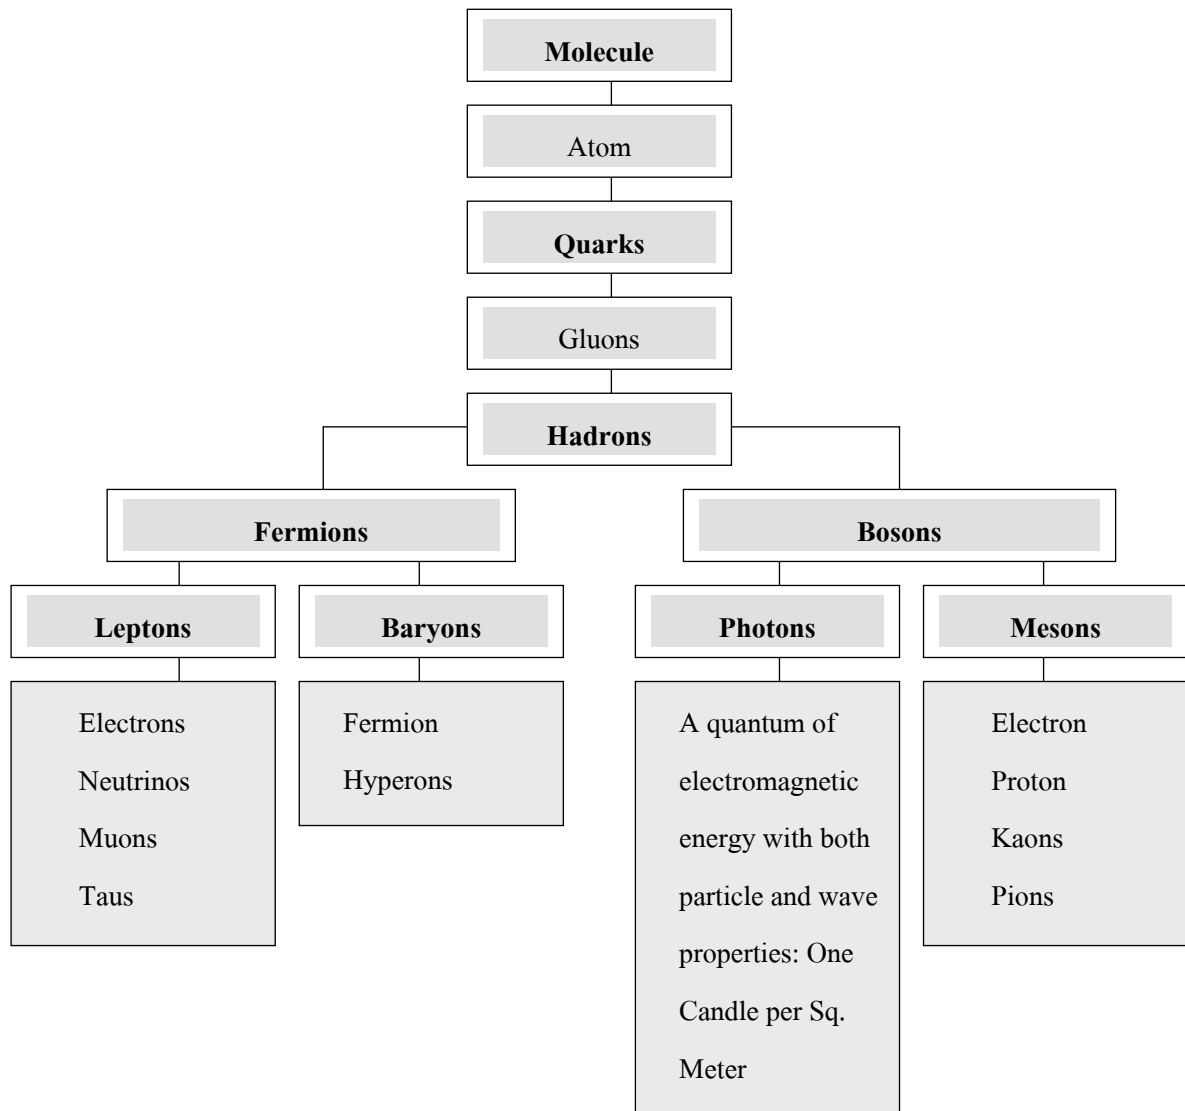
Molecule

Atom

Quarks

Gluons

Hadrons

Fermions

Bosons

Leptons

Baryons

Photons

Mesons

Electrons
Neutrinos
Muons
Taus

Fermion
Hyperons

A quantum of electromagnetic energy with both particle and wave properties: One Candle per Sq. Meter

Electron
Proton
Kaons
Pions